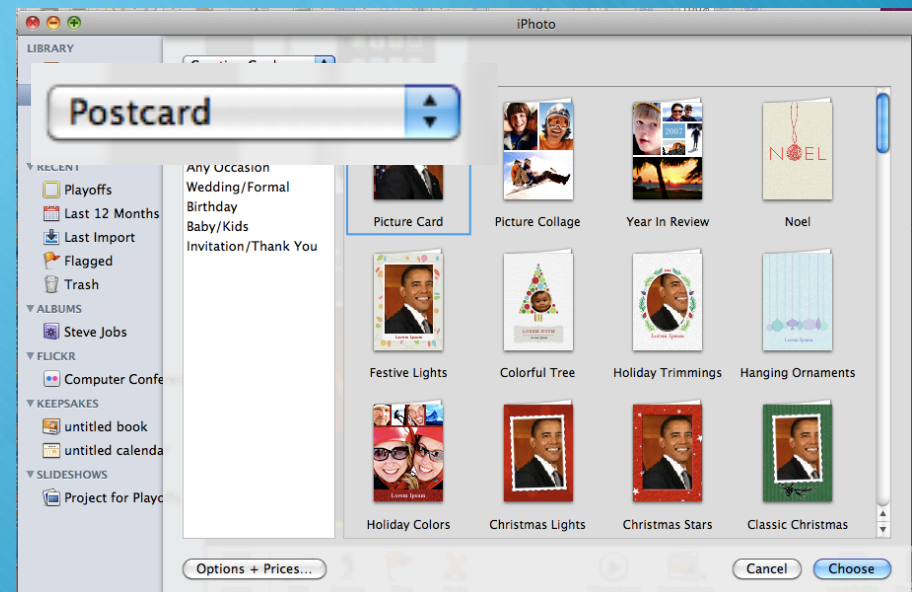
iPhoto

LIBRARY

Postcard

RECENT
Playoffs
Last 12 Months
Last Import
Flagged
Trash
ALBUMS
Steve Jobs
FLICKR
Computer Confe
KEEPSAKES
untitled book
untitled calenda
SLIDESHOWS
Project for Playo

Any Occasion
Wedding/Formal
Birthday
Baby/Kids
Invitation/Thank You

Picture Card
Picture Collage
2007
Year In Review
NOEL
Noel
Festive Lights
Colorful Tree
Holiday Trimmings
Hanging Ornaments
Holiday Colors
Christmas Lights
Christmas Stars
Classic Christmas

Options + Prices...
Cancel
Choose